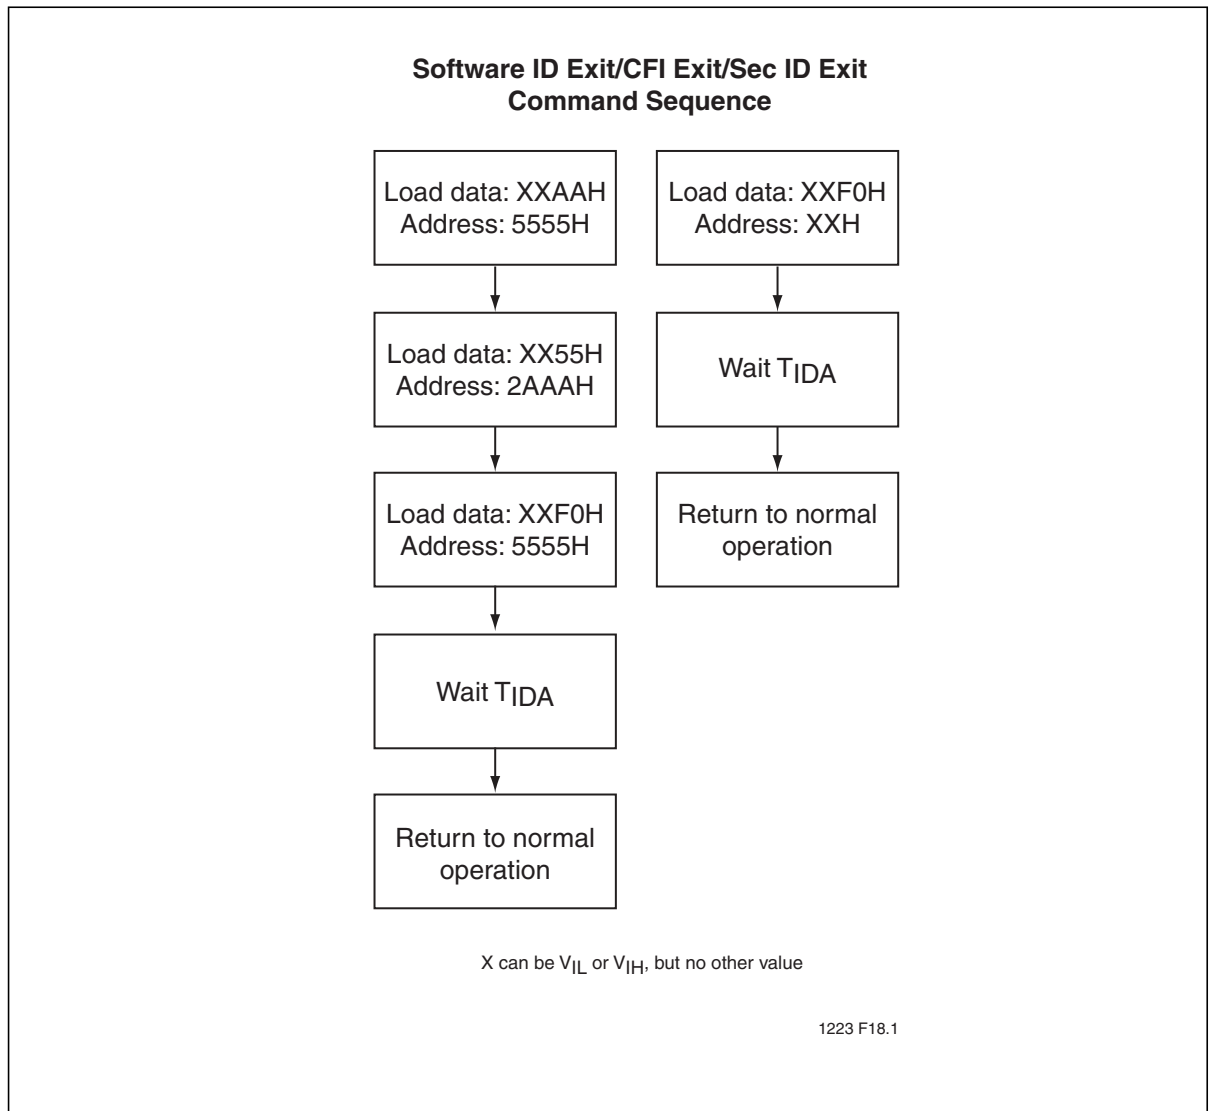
Software ID Exit/CFI Exit/Sec ID Exit Command Sequence

Load data: XXAAH Address: 5555H

Load data: XX55H Address: 2AAAH

Load data: XXF0H Address: 5555H

Wait $T_{IDA}$

Return to normal operation

Load data: XXF0H Address: XXH

Wait $T_{IDA}$

Return to normal operation

X can be $V_{IL}$ or $V_{IH}$, but no other value

1223 F18.1